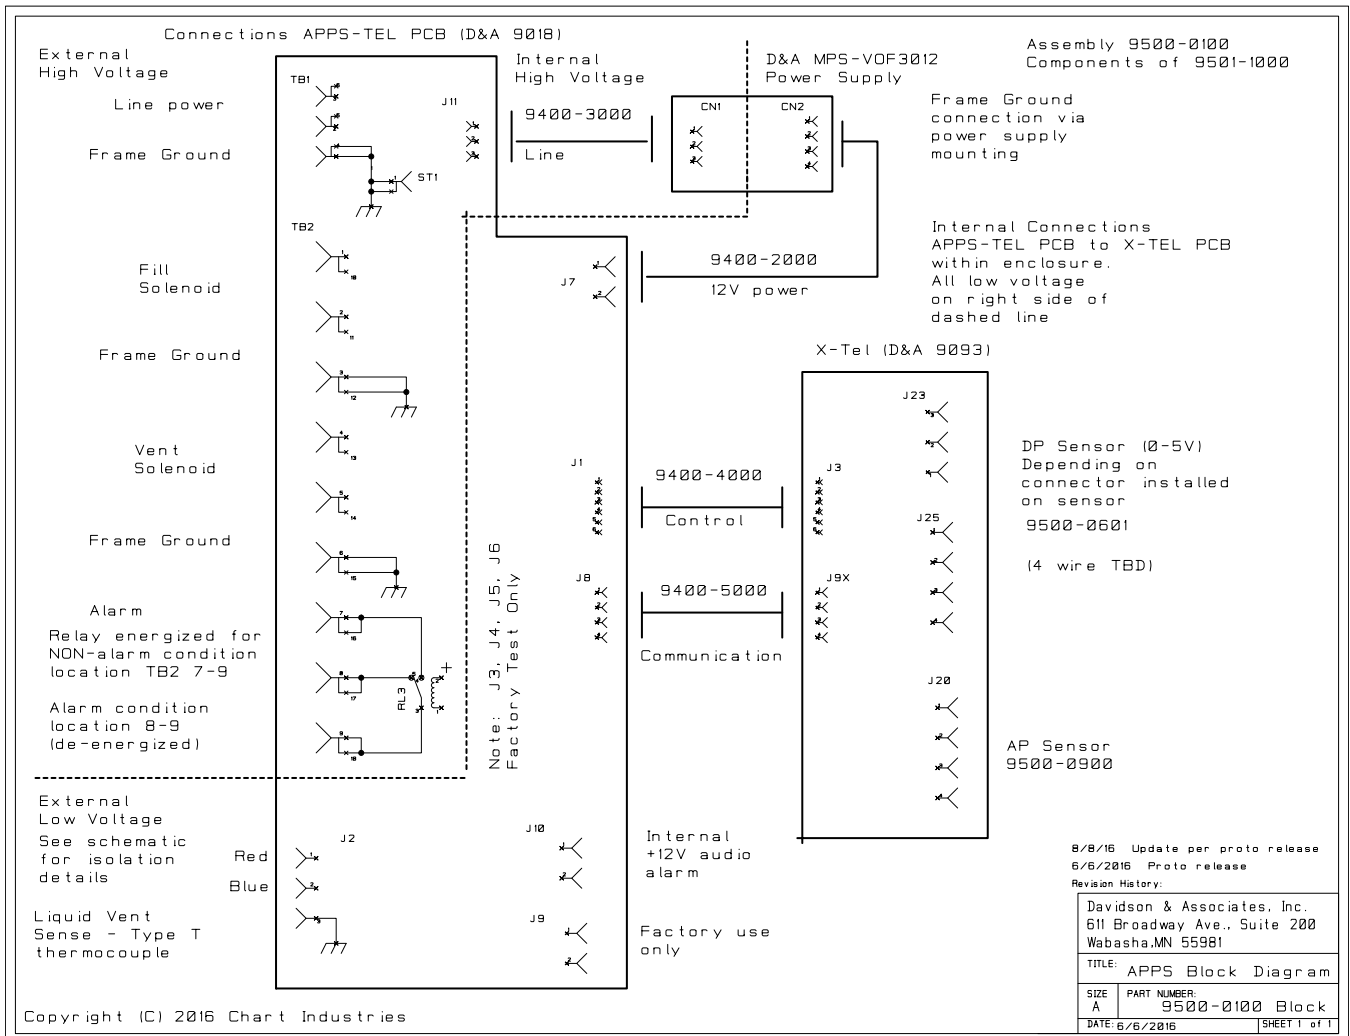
Connections APPS-TEL PCB (D&A 9018)

External
High Voltage

Line power

Frame Ground

TB1

J11

ST1

Internal
High Voltage

9400-3000

Line

D&A MPS-VOF3012
Power Supply

CN1

CN2

Assembly 9500-0100
Components of 9501-1000

Frame Ground
connection via
power supply
mounting

TB2

Fill
Solenoid

Frame Ground

Vent
Solenoid

Frame Ground

Alarm

Relay energized for
NON-alarm condition
location TB2 7-9

Alarm condition
location 8-9
(de-energized)

RL3

J7

9400-2000

12V power

Internal Connections
APPS-TEL PCB to X-TEL PCB
within enclosure.
All low voltage
on right side of
dashed line

X-Tel (D&A 9093)

J23

DP Sensor (0-5V)
Depending on
connector installed
on sensor
9500-0601

(4 wire TBD)

J1

9400-4000

Control

J3

J25

J8

9400-5000

Communication

J9X

Note: J3, J4, J5, J6
Factory Test Only

J20

AP Sensor
9500-0900

External
Low Voltage
See schematic
for isolation
details

J2

Red

Blue

Liquid Vent
Sense - Type T
thermocouple

J10

Internal
+12V audio
alarm

J9

Factory use
only

8/8/16 Update per proto release
6/6/2016 Proto release
Revision History:

Davidson & Associates, Inc.
611 Broadway Ave., Suite 200
Wabasha,MN 55981

TITLE: APPS Block Diagram

SIZE A

PART NUMBER: 9500-0100 Block

DATE: 6/6/2016

SHEET 1 of 1

Copyright (C) 2016 Chart Industries